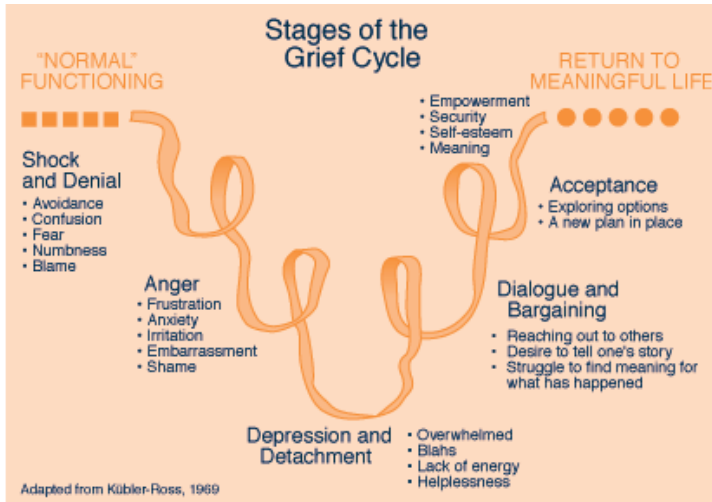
Stages of the Grief Cycle

"NORMAL" FUNCTIONING

RETURN TO MEANINGFUL LIFE

Shock and Denial
• Avoidance
• Confusion
• Fear
• Numbness
• Blame

Anger
• Frustration
• Anxiety
• Irritation
• Embarrassment
• Shame

Depression and Detachment
• Overwhelmed
• Blahs
• Lack of energy
• Helplessness

Dialogue and Bargaining
• Reaching out to others
• Desire to tell one's story
• Struggle to find meaning for what has happened

Acceptance
• Exploring options
• A new plan in place

• Empowerment
• Security
• Self-esteem
• Meaning

Adapted from Kübler-Ross, 1969